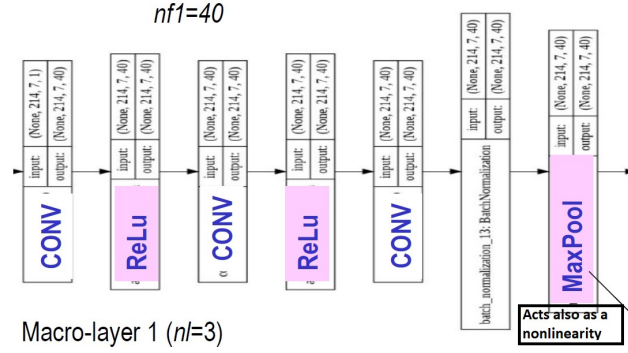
nf1=40

input: (None, 214, 7, 1)
output: (None, 214, 7, 40)
CONV

input: (None, 214, 7, 40)
output: (None, 214, 7, 40)
ReLu

input: (None, 214, 7, 40)
output: (None, 214, 7, 40)
CONV

input: (None, 214, 7, 40)
output: (None, 214, 7, 40)
ReLu

input: (None, 214, 7, 40)
output: (None, 214, 7, 40)
CONV

batch_normalization_13: BatchNormalization
input: (None, 214, 7, 40)
output: (None, 214, 7, 40)

input: (None, 214, 7, 40)
output: (None, 214, 7, 40)
MaxPool

Macro-layer 1 (nl=3)

Acts also as a nonlinearity